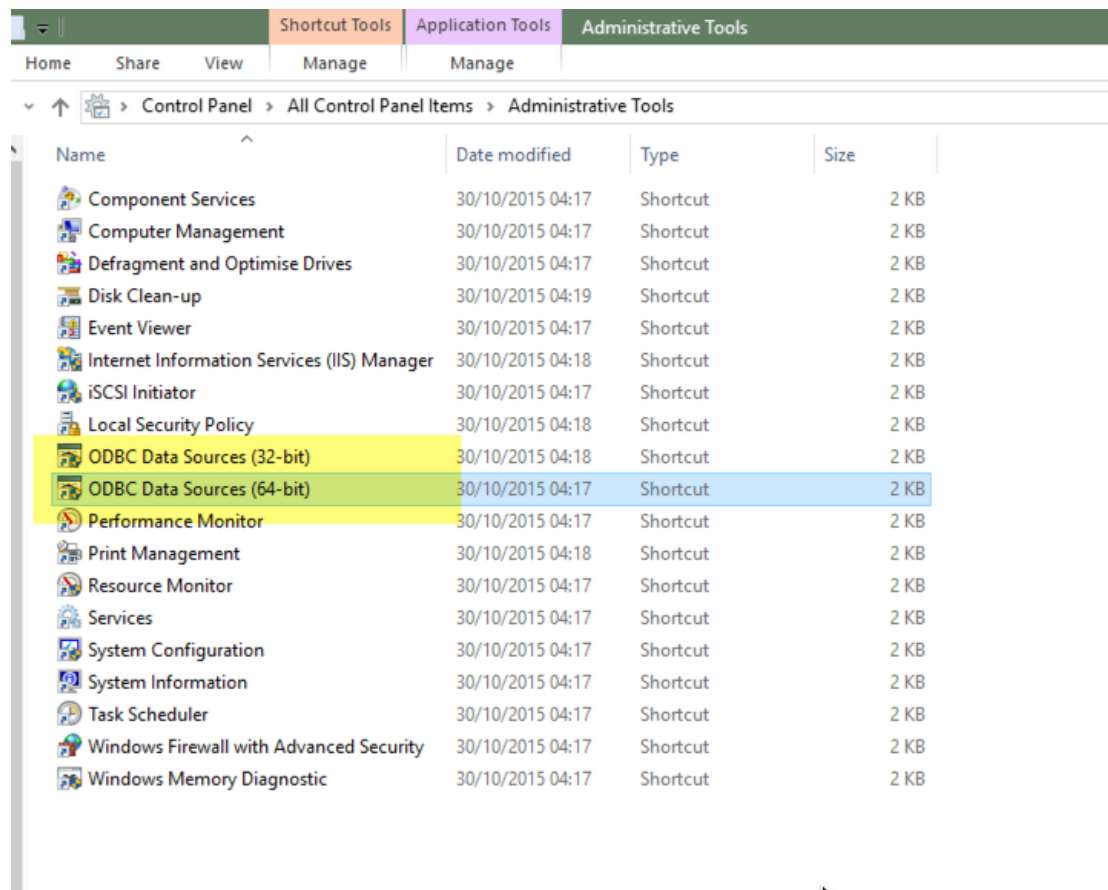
Shortcut Tools | Application Tools | Administrative Tools

Home | Share | View | Manage | Manage

Control Panel > All Control Panel Items > Administrative Tools

| Name | Date modified | Type | Size |
|---|---|---|---|
| Component Services | 30/10/2015 04:17 | Shortcut | 2 KB |
| Computer Management | 30/10/2015 04:17 | Shortcut | 2 KB |
| Defragment and Optimise Drives | 30/10/2015 04:17 | Shortcut | 2 KB |
| Disk Clean-up | 30/10/2015 04:19 | Shortcut | 2 KB |
| Event Viewer | 30/10/2015 04:17 | Shortcut | 2 KB |
| Internet Information Services (IIS) Manager | 30/10/2015 04:18 | Shortcut | 2 KB |
| iSCSI Initiator | 30/10/2015 04:17 | Shortcut | 2 KB |
| Local Security Policy | 30/10/2015 04:18 | Shortcut | 2 KB |
| ODBC Data Sources (32-bit) | 30/10/2015 04:18 | Shortcut | 2 KB |
| ODBC Data Sources (64-bit) | 30/10/2015 04:17 | Shortcut | 2 KB |
| Performance Monitor | 30/10/2015 04:17 | Shortcut | 2 KB |
| Print Management | 30/10/2015 04:18 | Shortcut | 2 KB |
| Resource Monitor | 30/10/2015 04:17 | Shortcut | 2 KB |
| Services | 30/10/2015 04:17 | Shortcut | 2 KB |
| System Configuration | 30/10/2015 04:17 | Shortcut | 2 KB |
| System Information | 30/10/2015 04:17 | Shortcut | 2 KB |
| Task Scheduler | 30/10/2015 04:17 | Shortcut | 2 KB |
| Windows Firewall with Advanced Security | 30/10/2015 04:17 | Shortcut | 2 KB |
| Windows Memory Diagnostic | 30/10/2015 04:17 | Shortcut | 2 KB |